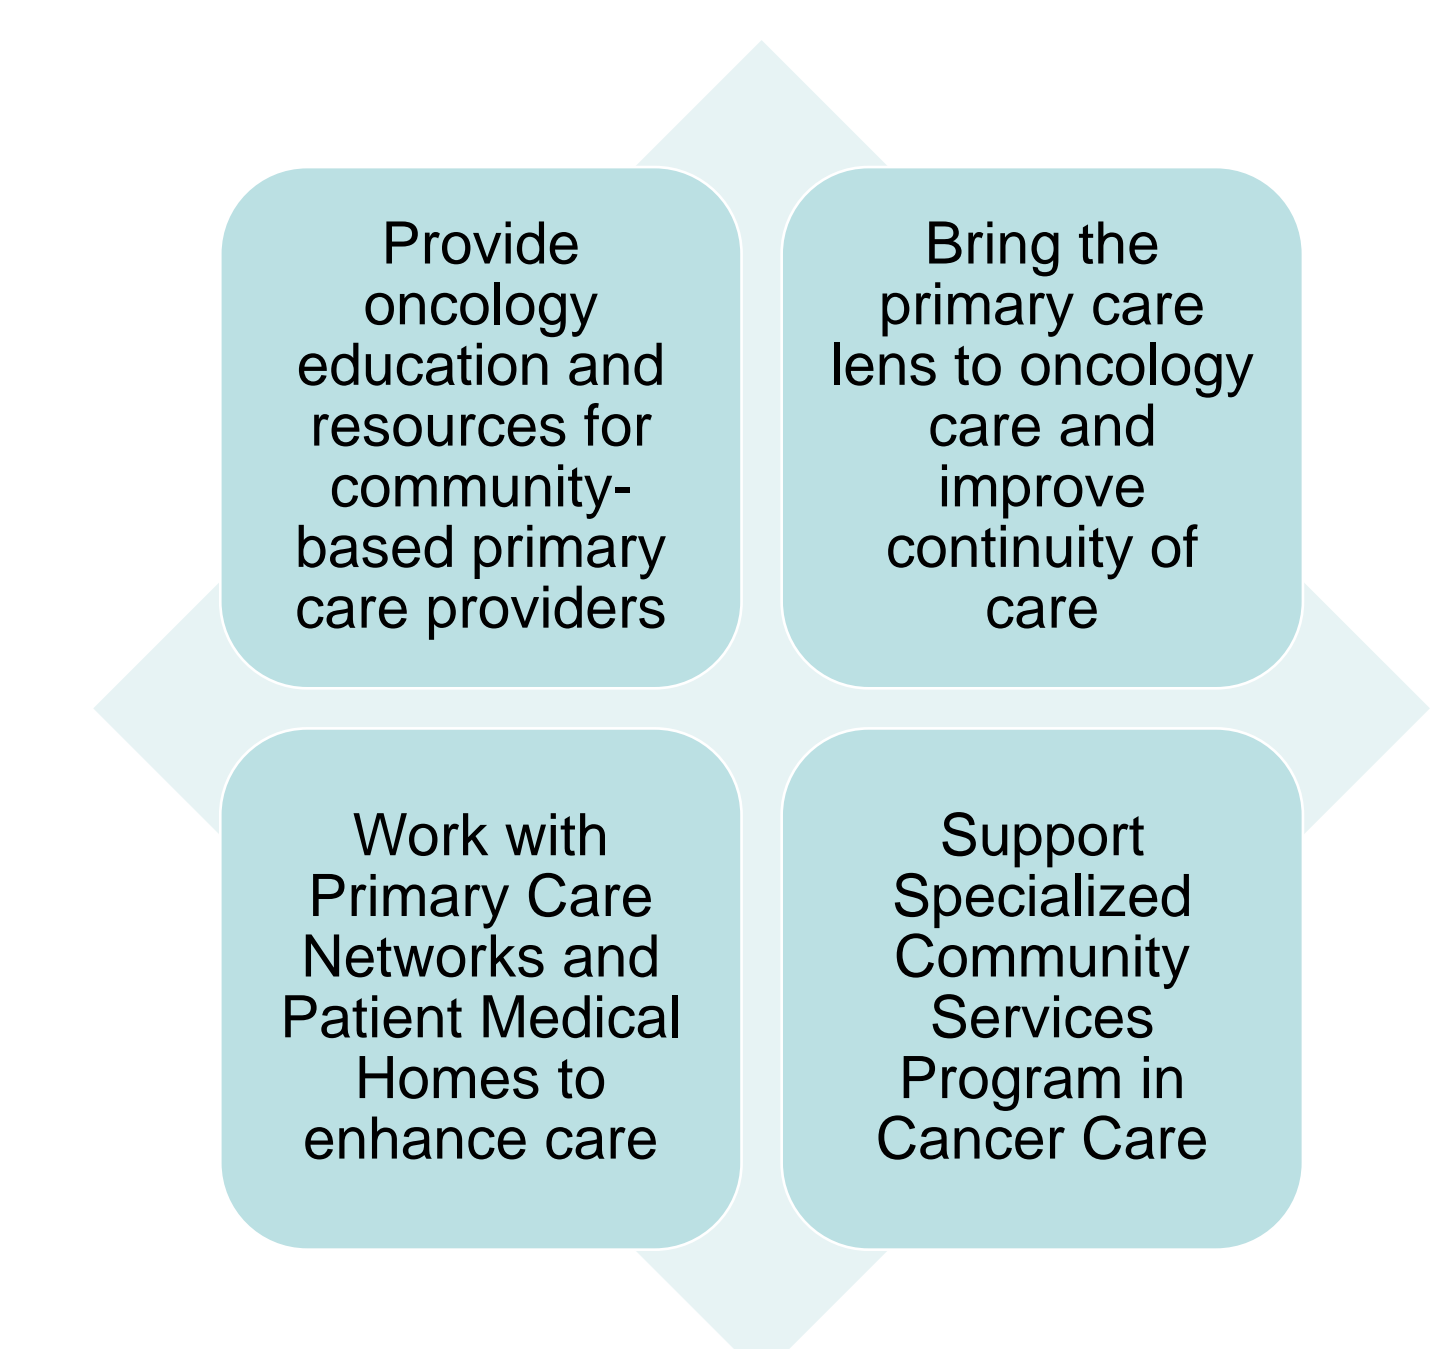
Provide oncology education and resources for community-based primary care providers

Bring the primary care lens to oncology care and improve continuity of care

Work with Primary Care Networks and Patient Medical Homes to enhance care

Support Specialized Community Services Program in Cancer Care